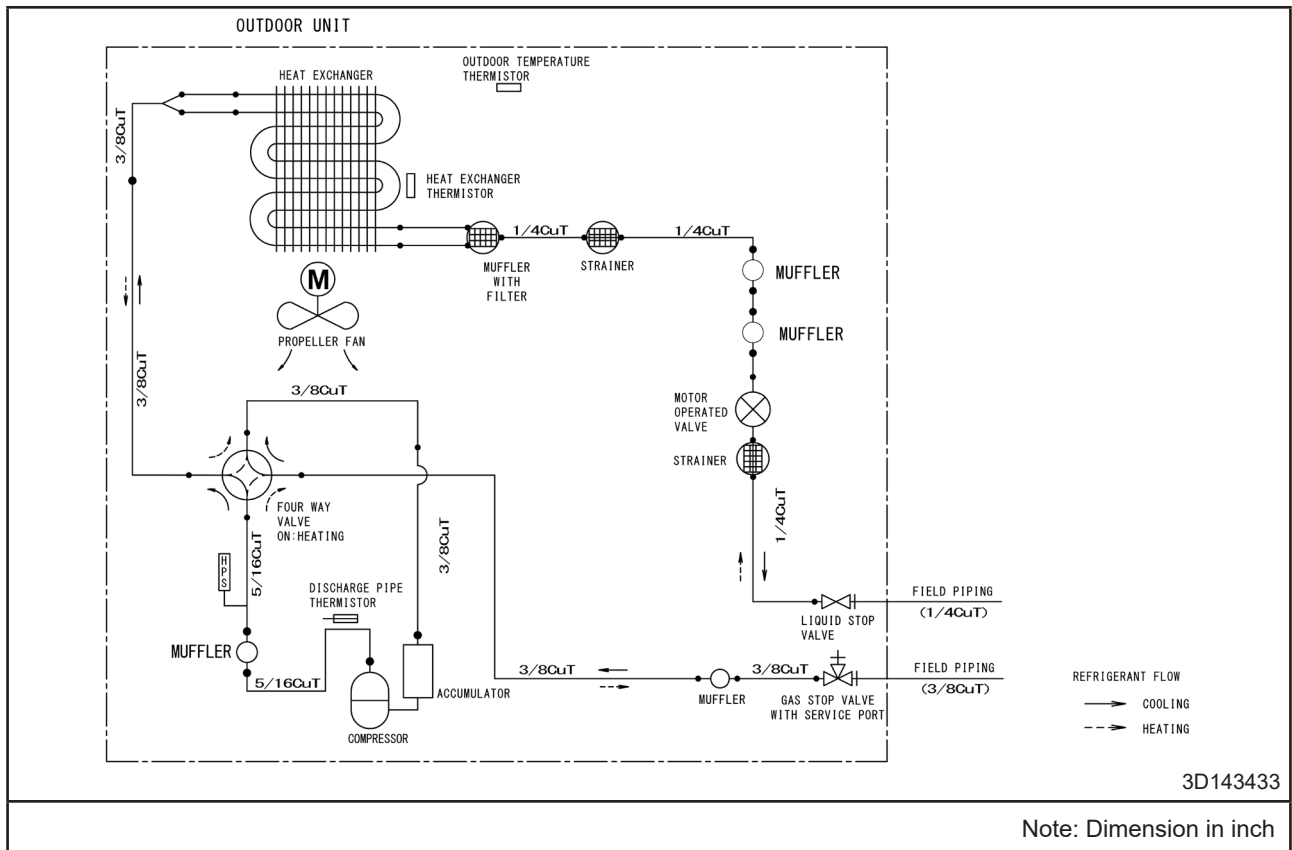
OUTDOOR UNIT

HEAT EXCHANGER

OUTDOOR TEMPERATURE THERMISTOR

3/8CuT

HEAT EXCHANGER THERMISTOR

1/4CuT

1/4CuT

MUFFLER WITH FILTER

STRAINER

MUFFLER

MUFFLER

M

PROPELLER FAN

3/8CuT

3/8CuT

MOTOR OPERATED VALVE

STRAINER

FOUR WAY VALVE ON:HEATING

3/8CuT

1/4CuT

HPS

5/16CuT

DISCHARGE PIPE THERMISTOR

FIELD PIPING (1/4CuT)

LIQUID STOP VALVE

MUFFLER

3/8CuT

3/8CuT

FIELD PIPING (3/8CuT)

REFRIGERANT FLOW

5/16CuT

ACCUMULATOR

MUFFLER

GAS STOP VALVE WITH SERVICE PORT

COOLING

HEATING

COMPRESSOR

3D143433

Note: Dimension in inch